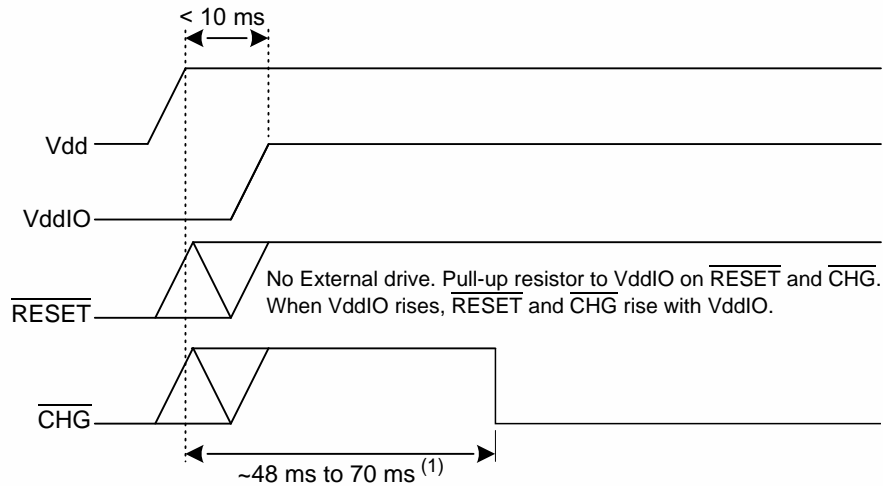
< 10 ms

Vdd

VddIO

$\overline{\text{RESET}}$

No External drive. Pull-up resistor to VddIO on $\overline{\text{RESET}}$ and $\overline{\text{CHG}}$. When VddIO rises, $\overline{\text{RESET}}$ and $\overline{\text{CHG}}$ rise with VddIO.

$\overline{\text{CHG}}$

~48 ms to 70 ms $^{(1)}$